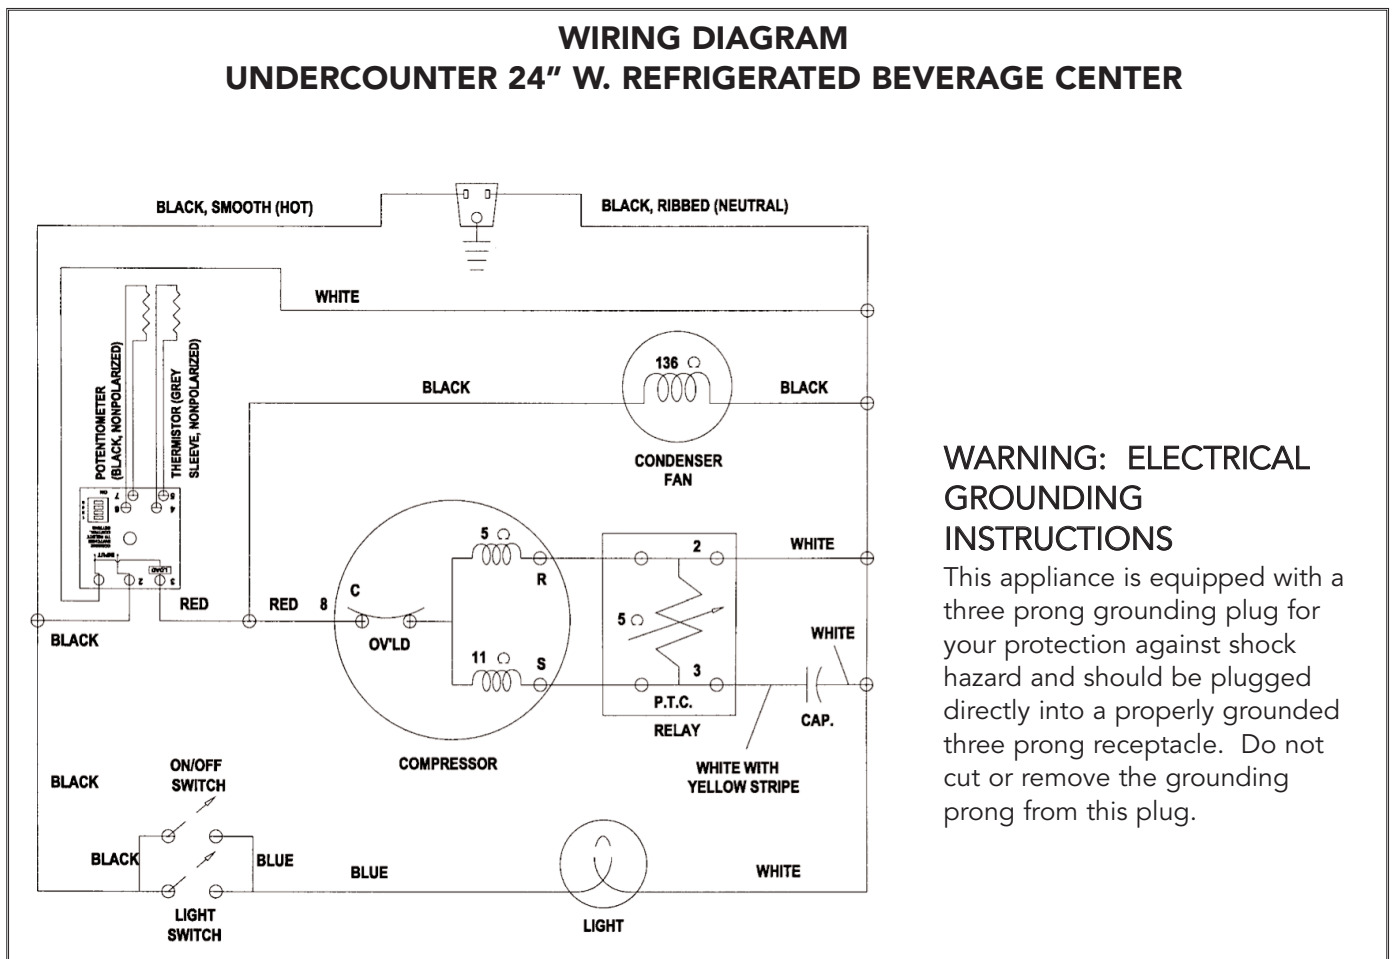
WIRING DIAGRAM
UNDERCOUNTER 24” W. REFRIGERATED BEVERAGE CENTER

BLACK, SMOOTH (HOT)
BLACK, RIBBED (NEUTRAL)
WHITE
POTENTIOMETER (BLACK, NONPOLARIZED)
THERMISTOR (GREY SLEEVE, NONPOLARIZED)
BLACK
136 Ω
BLACK
CONDENSER FAN
7 6 5 4
1 2 3
RED
RED 8
BLACK
C
OV'LD
5 Ω
R
11 Ω
S
2
5 Ω
3
P.T.C.
RELAY
WHITE
WHITE
CAP.
COMPRESSOR
WHITE WITH YELLOW STRIPE
BLACK
ON/OFF SWITCH
BLACK
BLUE
BLUE
WHITE
LIGHT SWITCH
LIGHT

WARNING: ELECTRICAL GROUNDING INSTRUCTIONS
This appliance is equipped with a three prong grounding plug for your protection against shock hazard and should be plugged directly into a properly grounded three prong receptacle. Do not cut or remove the grounding prong from this plug.